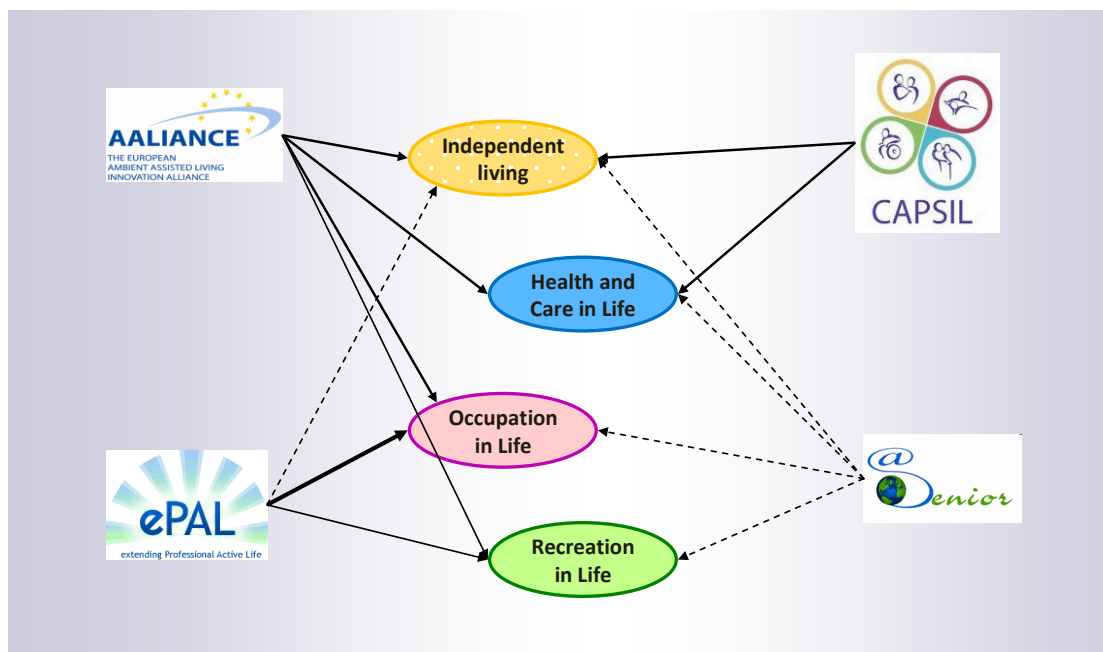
AALIANCE
THE EUROPEAN AMBIENT ASSISTED LIVING INNOVATION ALLIANCE

Independent living

CAPSIL

Health and Care in Life

Occupation in Life

ePAL
extending Professional Active Life

@Senior

Recreation in Life